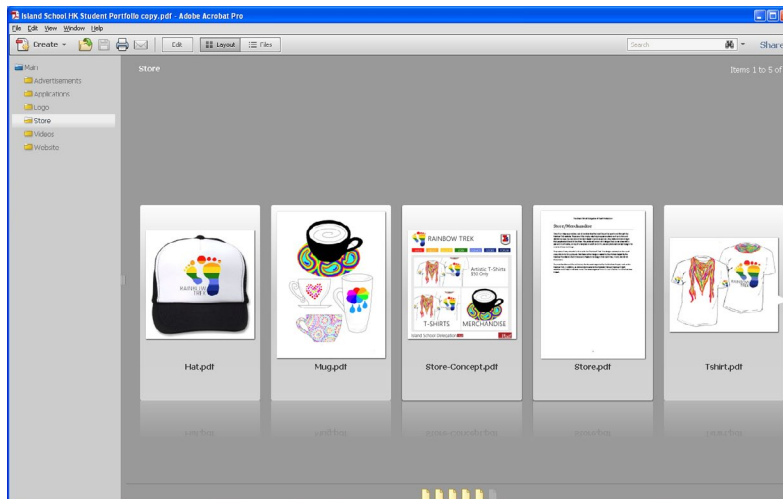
Island School HK Student Portfolio copy.pdf - Adobe Acrobat Pro
File Edit View Window Help
Create
Edit
Layout
Files
Search
Share

Main
Advertisements
Applications
Logo
Store
Videos
Website

Store
Items 1 to 5 of

RAINBOW TREK

RAINBOW TREK
Artistic T-Shirts
T-SHIRTS
MERCHANDISE
Island School Enterprise

Store/Merchandise
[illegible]

RAINBOW TREK

Hat.pdf
Mug.pdf
Store-Concept.pdf
Store.pdf
Tshirt.pdf